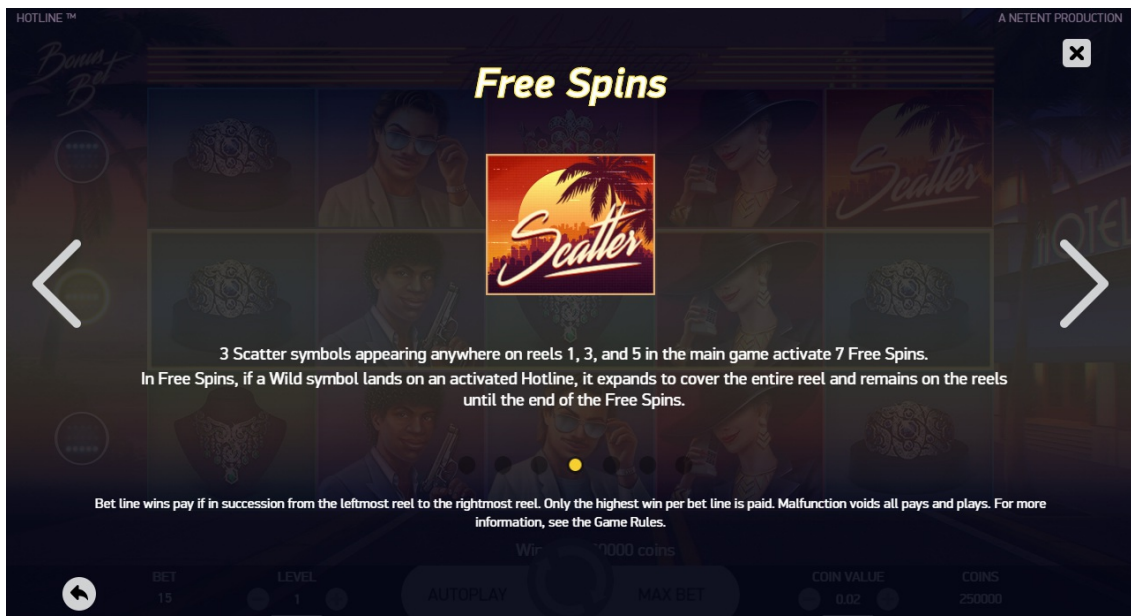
HOTLINE ™

A NETENT PRODUCTION

Free Spins

Scatter

3 Scatter symbols appearing anywhere on reels 1, 3, and 5 in the main game activate 7 Free Spins.
In Free Spins, if a Wild symbol lands on an activated Hotline, it expands to cover the entire reel and remains on the reels until the end of the Free Spins.

Bet line wins pay if in succession from the leftmost reel to the rightmost reel. Only the highest win per bet line is paid. Malfunction voids all pays and plays. For more information, see the Game Rules.

Win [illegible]0000 coins

BET
15

LEVEL
1

AUTOPLAY

MAX BET

COIN VALUE
0.02

COINS
250000